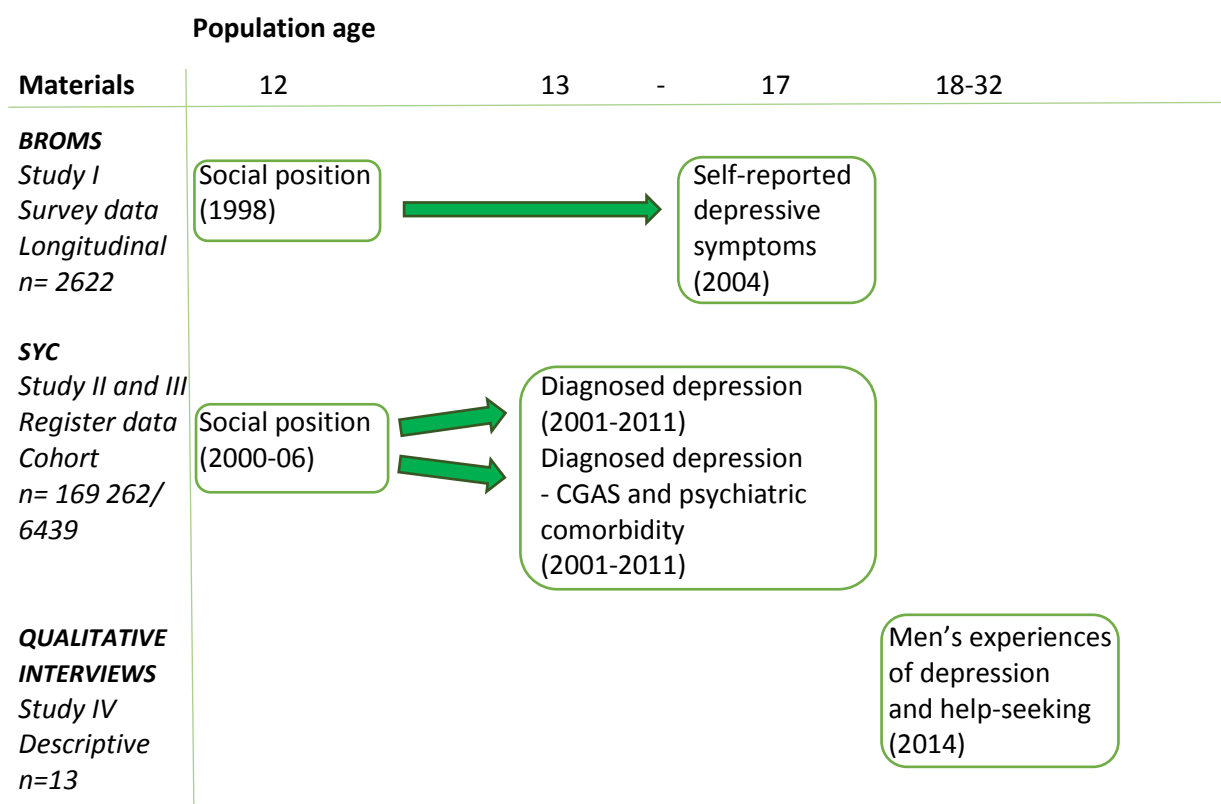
Population age

Materials 12 13 - 17 18-32

BROMS
Study I
Survey data
Longitudinal
n= 2622

Social position (1998)

Self-reported depressive symptoms (2004)

SYC
Study II and III
Register data
Cohort
n= 169 262/ 6439

Social position (2000-06)

Diagnosed depression (2001-2011)
Diagnosed depression - CGAS and psychiatric comorbidity (2001-2011)

QUALITATIVE INTERVIEWS
Study IV
Descriptive
n=13

Men's experiences of depression and help-seeking (2014)